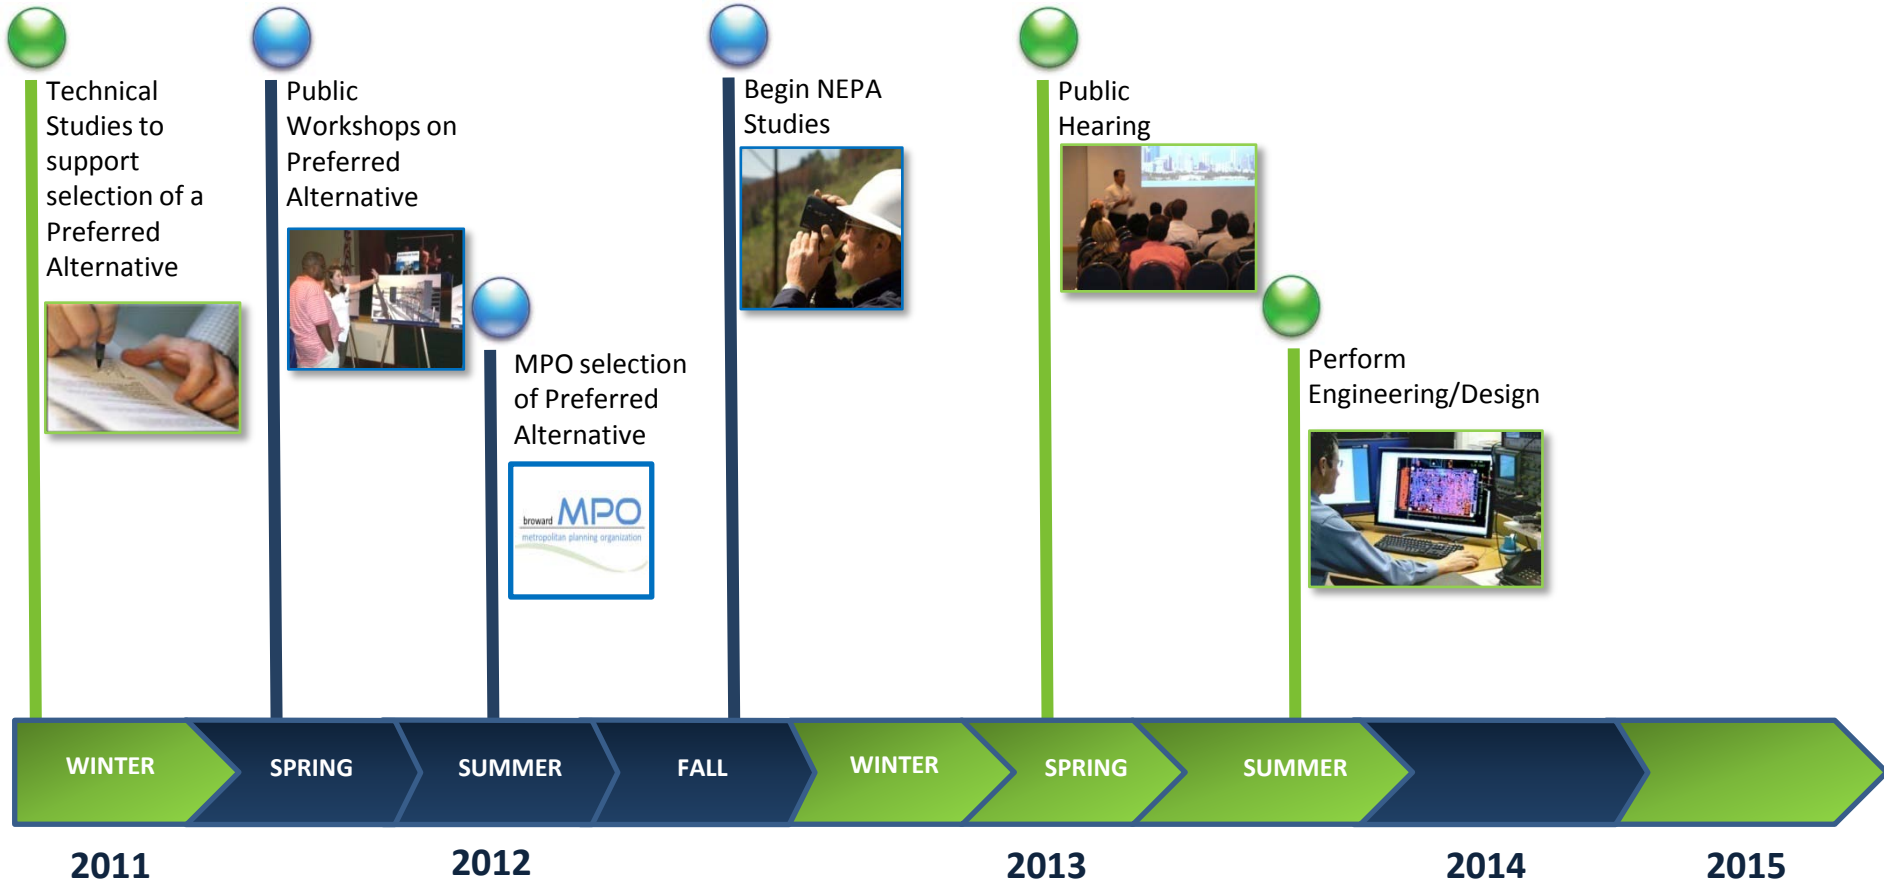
Technical Studies to support selection of a Preferred Alternative

Public Workshops on Preferred Alternative

MPO selection of Preferred Alternative

broward MPO metropolitan planning organization

Begin NEPA Studies

Public Hearing

Perform Engineering/Design

WINTER SPRING SUMMER FALL WINTER SPRING SUMMER

2011 2012 2013 2014 2015